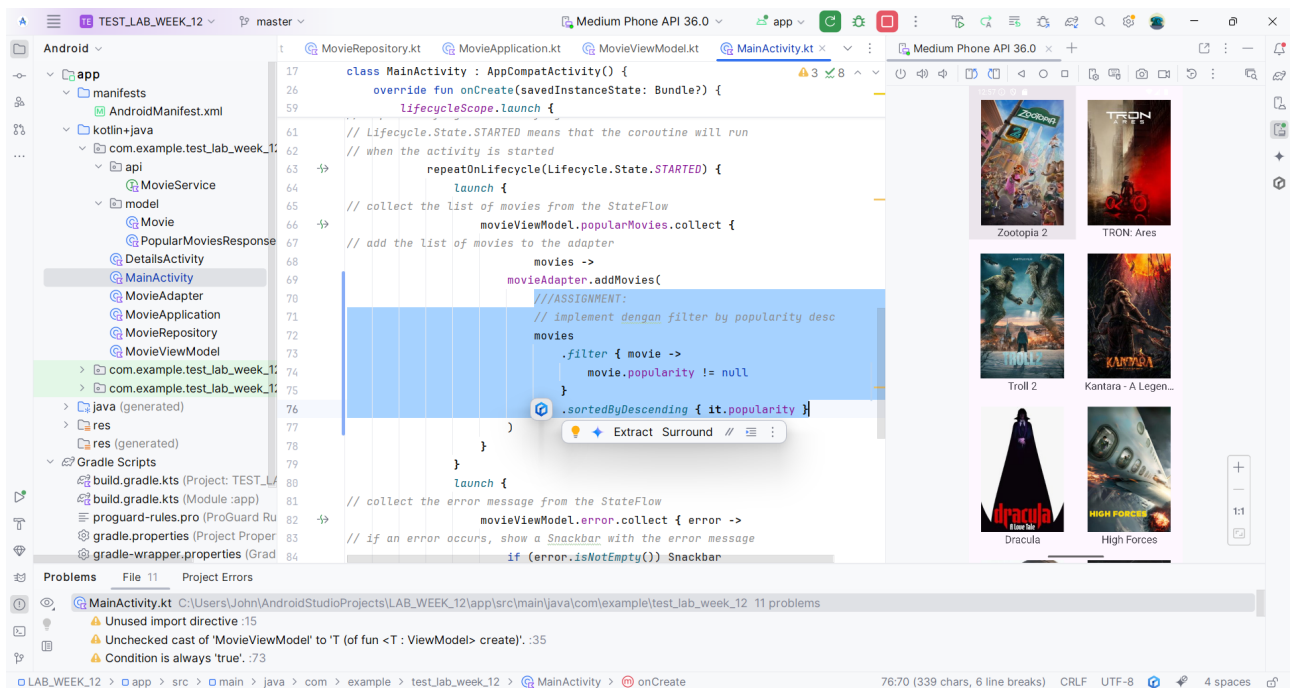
TE TEST_LAB_WEEK_12 master Medium Phone API 36.0 app

Android
app
manifests
AndroidManifest.xml
kotlin+java
com.example.test_lab_week_12
api
MovieService
model
Movie
PopularMoviesResponse
DetailsActivity
MainActivity
MovieAdapter
MovieApplication
MovieRepository
MovieViewModel
com.example.test_lab_week_12
com.example.test_lab_week_12
java (generated)
res
res (generated)
Gradle Scripts
build.gradle.kts (Project: TEST_LA
build.gradle.kts (Module :app)
proguard-rules.pro (ProGuard Ru
gradle.properties (Project Proper
gradle-wrapper.properties (Grad

MovieRepository.kt MovieApplication.kt MovieViewModel.kt MainActivity.kt

17 class MainActivity : AppCompatActivity() {
26 override fun onCreate(savedInstanceState: Bundle?) {
59 lifecycleScope.launch {
61 // Lifecycle.State.STARTED means that the coroutine will run
62 // when the activity is started
63 repeatOnLifecycle(Lifecycle.State.STARTED) {
64 launch {
65 // collect the list of movies from the StateFlow
66 movieViewModel.popularMovies.collect {
67 // add the list of movies to the adapter
68 movies ->
69 movieAdapter.addMovies(
70 ///ASSIGNMENT:
71 // implement dengan filter by popularity desc
72 movies
73 .filter { movie ->
74 movie.popularity != null
75 }
76 .sortedByDescending { it.popularity }
77 )
78 }
79 }
80 launch {
81 // collect the error message from the StateFlow
82 movieViewModel.error.collect { error ->
83 // if an error occurs, show a Snackbar with the error message
84 if (error.isNotEmpty()) Snackbar

Extract Surround

Medium Phone API 36.0
Zootopia 2
TRON: Ares
Troll 2
Kantara - A Legen...
Dracula
High Forces
1:1

Problems File 11 Project Errors
MainActivity.kt C:\Users\John\AndroidStudioProjects\LAB_WEEK_12\app\src\main\java\com\example\test_lab_week_12 11 problems
Unused import directive :15
Unchecked cast of 'MovieViewModel' to 'T (of fun <T : ViewModel> create)'. :35
Condition is always 'true'. :73

LAB_WEEK_12 > app > src > main > java > com > example > test_lab_week_12 > MainActivity > onCreate
76:70 (339 chars, 6 line breaks) CRLF UTF-8 4 spaces